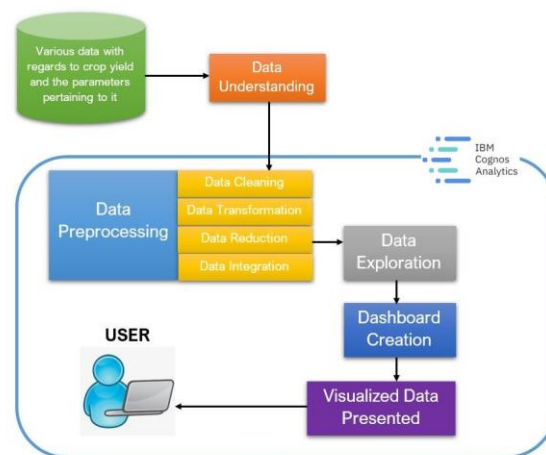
Various data with regards to crop yield and the parameters pertaining to it

Data Understanding

IBM Cognos Analytics

Data Preprocessing

Data Cleaning

Data Transformation

Data Reduction

Data Integration

Data Exploration

Dashboard Creation

USER

Visualized Data Presented